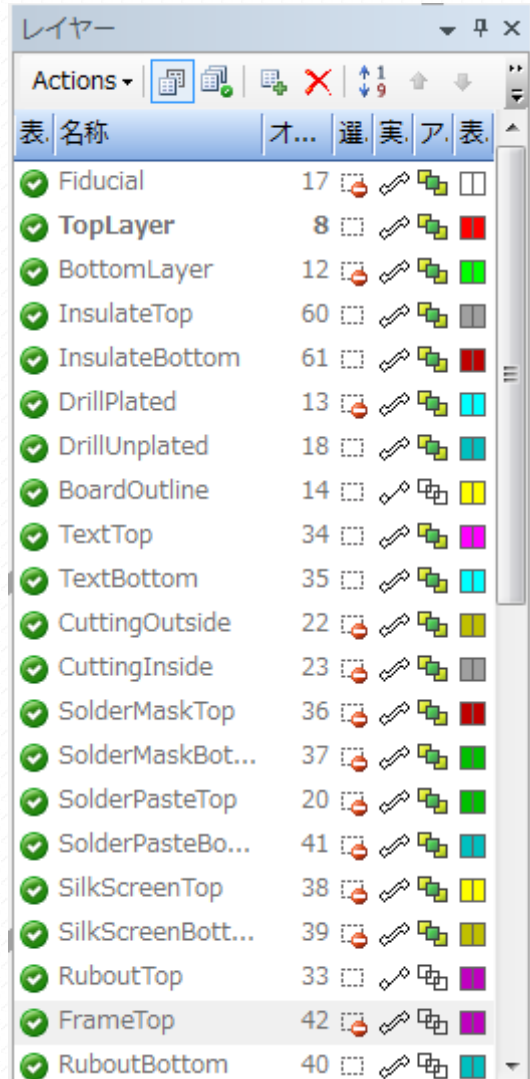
レイヤー

Actions

| 表. | 名称 | オ... | 選. | 実. | ア. | 表. |
|---|---|---|---|---|---|---|
| | Fiducial | 17 | | | | |
| | **TopLayer** | **8** | | | | |
| | BottomLayer | 12 | | | | |
| | InsulateTop | 60 | | | | |
| | InsulateBottom | 61 | | | | |
| | DrillPlated | 13 | | | | |
| | DrillUnplated | 18 | | | | |
| | BoardOutline | 14 | | | | |
| | TextTop | 34 | | | | |
| | TextBottom | 35 | | | | |
| | CuttingOutside | 22 | | | | |
| | CuttingInside | 23 | | | | |
| | SolderMaskTop | 36 | | | | |
| | SolderMaskBot... | 37 | | | | |
| | SolderPasteTop | 20 | | | | |
| | SolderPasteBo... | 41 | | | | |
| | SilkScreenTop | 38 | | | | |
| | SilkScreenBott... | 39 | | | | |
| | RuboutTop | 33 | | | | |
| | FrameTop | 42 | | | | |
| | RuboutBottom | 40 | | | | |